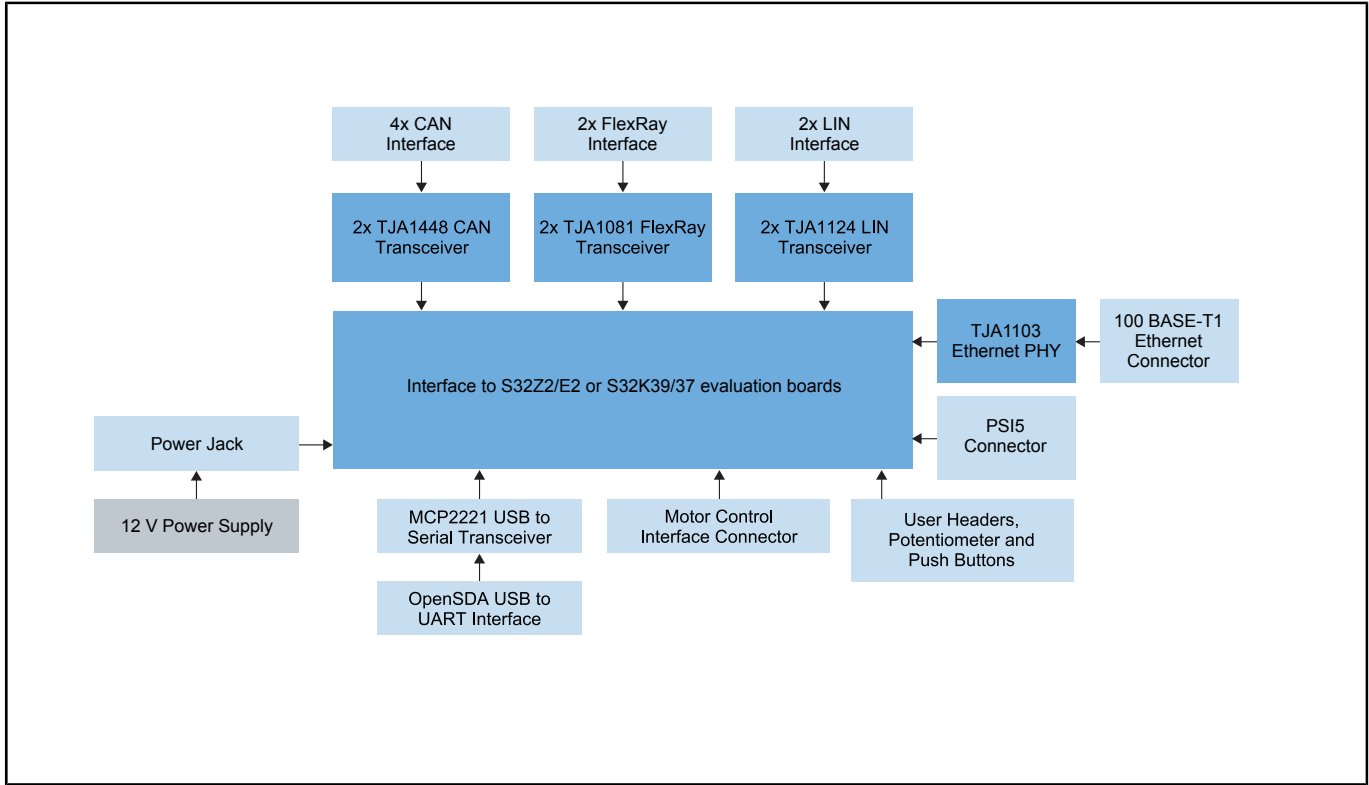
4x CAN Interface

2x FlexRay Interface

2x LIN Interface

2x TJA1448 CAN Transceiver

2x TJA1081 FlexRay Transceiver

2x TJA1124 LIN Transceiver

TJA1103 Ethernet PHY

100 BASE-T1 Ethernet Connector

Interface to S32Z2/E2 or S32K39/37 evaluation boards

PSI5 Connector

Power Jack

12 V Power Supply

MCP2221 USB to Serial Transceiver

OpenSDA USB to UART Interface

Motor Control Interface Connector

User Headers, Potentiometer and Push Buttons